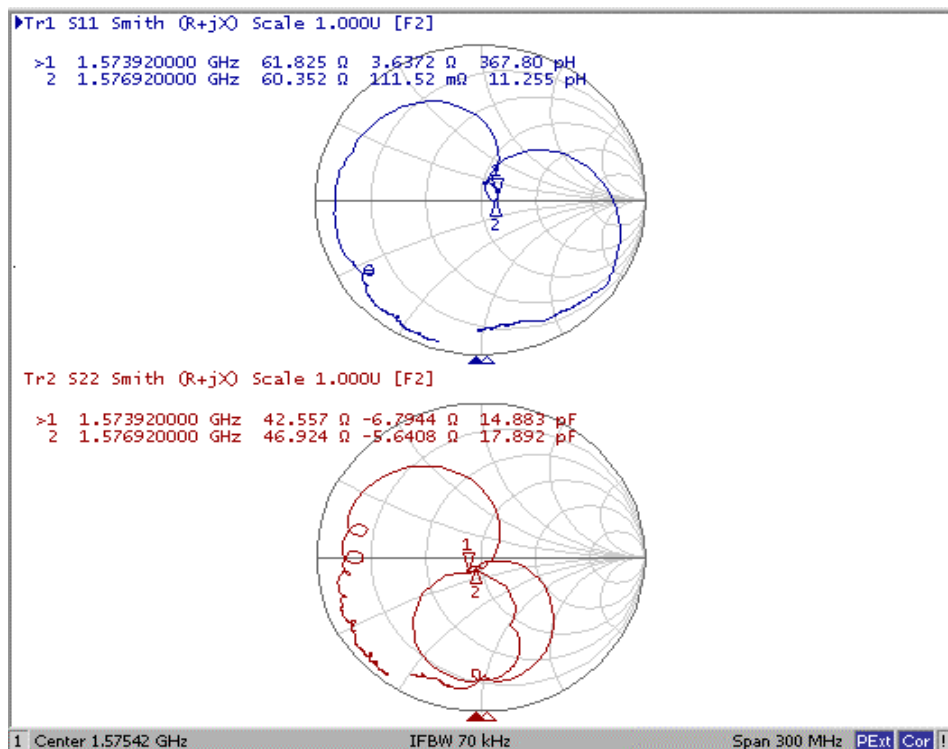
Tr1 S11 Smith (R+jX) Scale 1.000U [F2]

>1 1.573920000 GHz 61.825 Ω 3.6372 Ω 367.80 pH
2 1.576920000 GHz 60.352 Ω 111.52 mΩ 11.255 pH

1
2

Tr2 S22 Smith (R+jX) Scale 1.000U [F2]

>1 1.573920000 GHz 42.557 Ω -6.7944 Ω 14.883 pF
2 1.576920000 GHz 46.924 Ω -5.6408 Ω 17.892 pF

1
2

1 Center 1.57542 GHz IFBW 70 kHz Span 300 MHz PExt Cor !